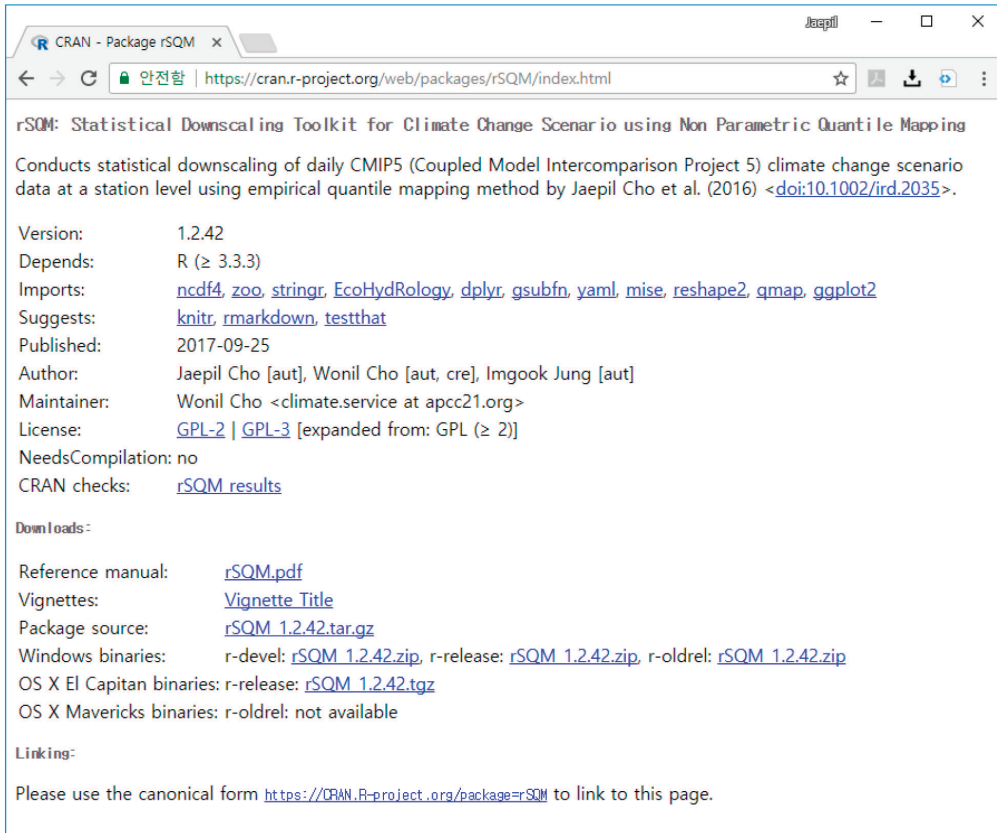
CRAN - Package rSQM ×

Jaepil

안전함 | https://cran.r-project.org/web/packages/rSQM/index.html

rSQM: Statistical Downscaling Toolkit for Climate Change Scenario using Non Parametric Quantile Mapping

Conducts statistical downscaling of daily CMIP5 (Coupled Model Intercomparison Project 5) climate change scenario data at a station level using empirical quantile mapping method by Jaepil Cho et al. (2016) <doi:10.1002/ird.2035>.

| | |
|---|---|
| Version: | 1.2.42 |
| Depends: | R (≥ 3.3.3) |
| Imports: | ncdf4, zoo, stringr, EcoHydRology, dplyr, gsubfn, yaml, mise, reshape2, qmap, ggplot2 |
| Suggests: | knitr, rmarkdown, testthat |
| Published: | 2017-09-25 |
| Author: | Jaepil Cho [aut], Wonil Cho [aut, cre], Imgook Jung [aut] |
| Maintainer: | Wonil Cho <climate.service at apcc21.org> |
| License: | GPL-2 \| GPL-3 [expanded from: GPL (≥ 2)] |
| NeedsCompilation: | no |
| CRAN checks: | rSQM results |

Downloads:

| | |
|---|---|
| Reference manual: | rSQM.pdf |
| Vignettes: | Vignette Title |
| Package source: | rSQM_1.2.42.tar.gz |
| Windows binaries: | r-devel: rSQM_1.2.42.zip, r-release: rSQM_1.2.42.zip, r-oldrel: rSQM_1.2.42.zip |
| OS X El Capitan binaries: | r-release: rSQM_1.2.42.tgz |
| OS X Mavericks binaries: | r-oldrel: not available |

Linking:

Please use the canonical form https://CRAN.R-project.org/package=rSQM to link to this page.